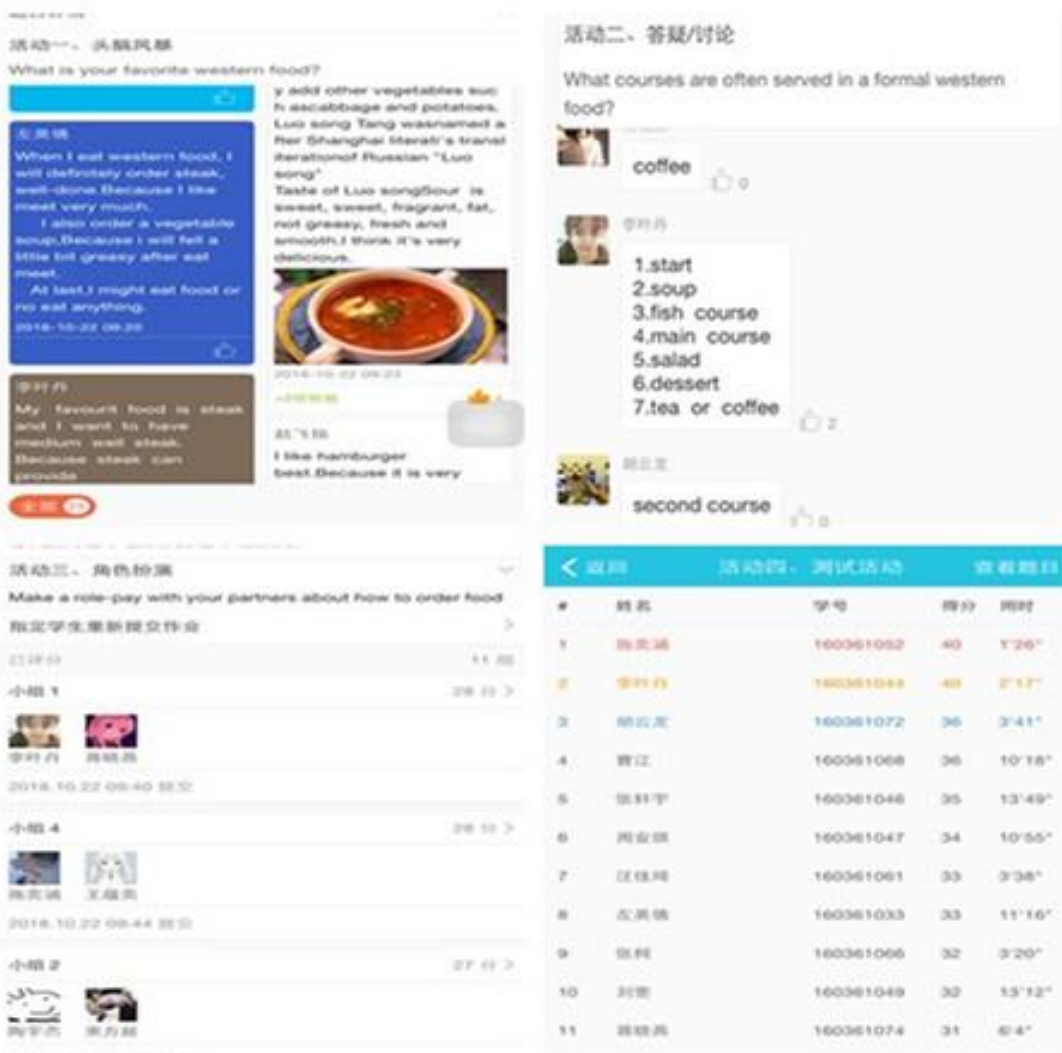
活动一、头脑风暴
What is your favorite western food?

左美镜
When I eat western food, I will definitely order steak, well-done.Because I like meat very much.
I also order a vegetable soup,Because I will fell a little bit greasy after eat meat.
At last,I might eat food or no eat anything.
2018-10-22 09:20

李叶丹
My favourit food is steak and I want to have medium well steak. Because steak can provide

y add other vegetables such ascabbage and potatoes. Luo song Tang wasnamed after Shanghai literati's translationof Russian "Luo song"
Taste of Luo songSour is sweet, sweet, fragrant, fat, not greasy, fresh and smooth.I think it's very delicious.
2018-10-22 09:23

赵飞扬
I like hamburger best.Because it is very

全部

活动三、角色扮演
Make a role-pay with your partners about how to order food
指定学生重新提交作业
已评分 11 组
小组 1 28 分
李叶丹 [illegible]
2018.10.22 09:40 提交
小组 4 28 分
陈美涵 王媛燕
2018.10.22 09:44 提交
小组 2 27 分
陶宇杰 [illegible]

活动二、答疑/讨论
What courses are often served in a formal western food?

coffee
0

李叶丹
1.start
2.soup
3.fish course
4.main course
5.salad
6.dessert
7.tea or coffee
2

胡云龙
second course
0

返回 活动四、测试活动 查看题目

| # | 姓名 | 学号 | 得分 | 用时 |
|---|---|---|---|---|
| 1 | 陈美涵 | 160361052 | 40 | 1'26" |
| 2 | 李叶丹 | 160361044 | 40 | 2'17" |
| 3 | 胡云龙 | 160361072 | 36 | 3'41" |
| 4 | 曹江 | 160361068 | 36 | 10'18" |
| 5 | 张轩宇 | 160361046 | 35 | 13'49" |
| 6 | 周安琪 | 160361047 | 34 | 10'55" |
| 7 | 汪佳琦 | 160361061 | 33 | 3'38" |
| 8 | 左美镜 | 160361033 | 33 | 11'16" |
| 9 | 张程 | 160361066 | 32 | 3'20" |
| 10 | 刘雪 | 160361049 | 32 | 13'12" |
| 11 | 龚晓燕 | 160361074 | 31 | 6'4" |